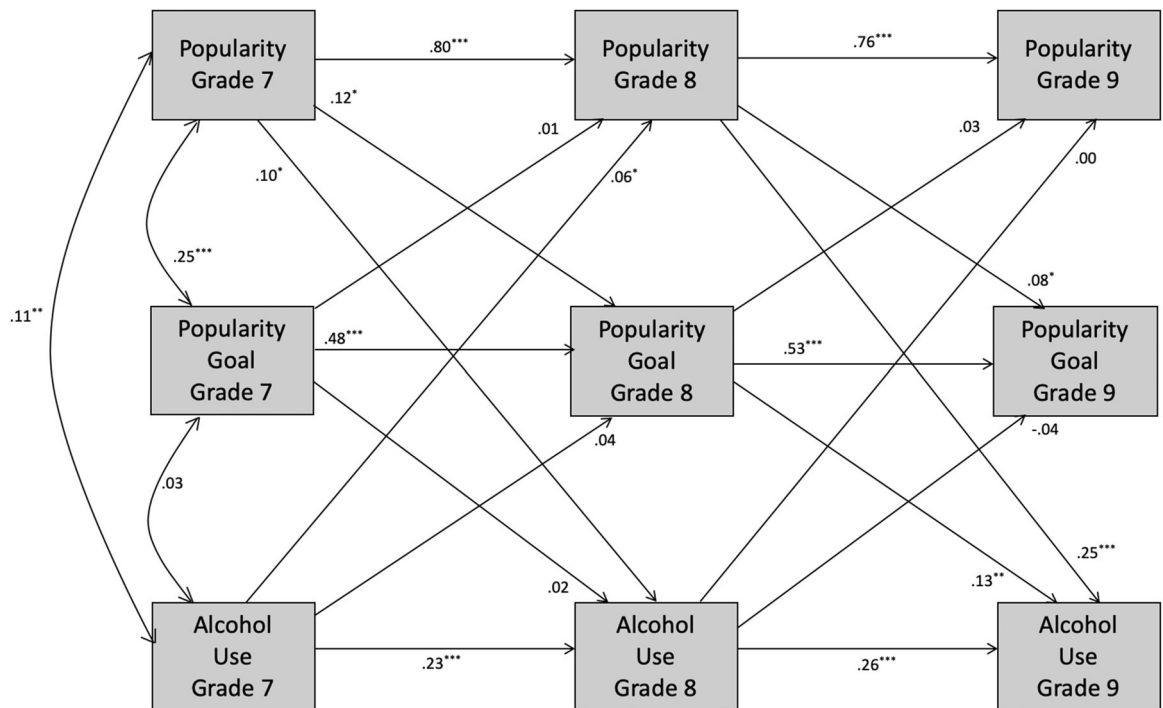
Popularity Grade 7

.80***

Popularity Grade 8

.76***

Popularity Grade 9

.12*

.01

.03

.10*

.06*

.00

.25***

.11**

.08*

Popularity Goal Grade 7

.48***

Popularity Goal Grade 8

.53***

Popularity Goal Grade 9

.04

-.04

.03

.25***

.02

.13**

Alcohol Use Grade 7

.23***

Alcohol Use Grade 8

.26***

Alcohol Use Grade 9